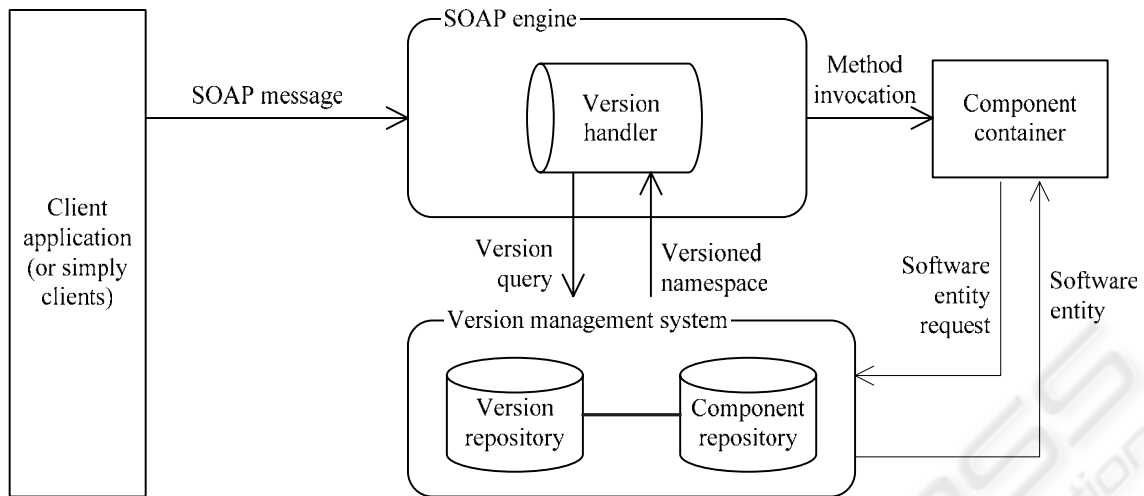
Client application (or simply clients)

SOAP message

SOAP engine

Version handler

Method invocation

Component container

Version query

Versioned namespace

Software entity request

Software entity

Version management system

Version repository

Component repository